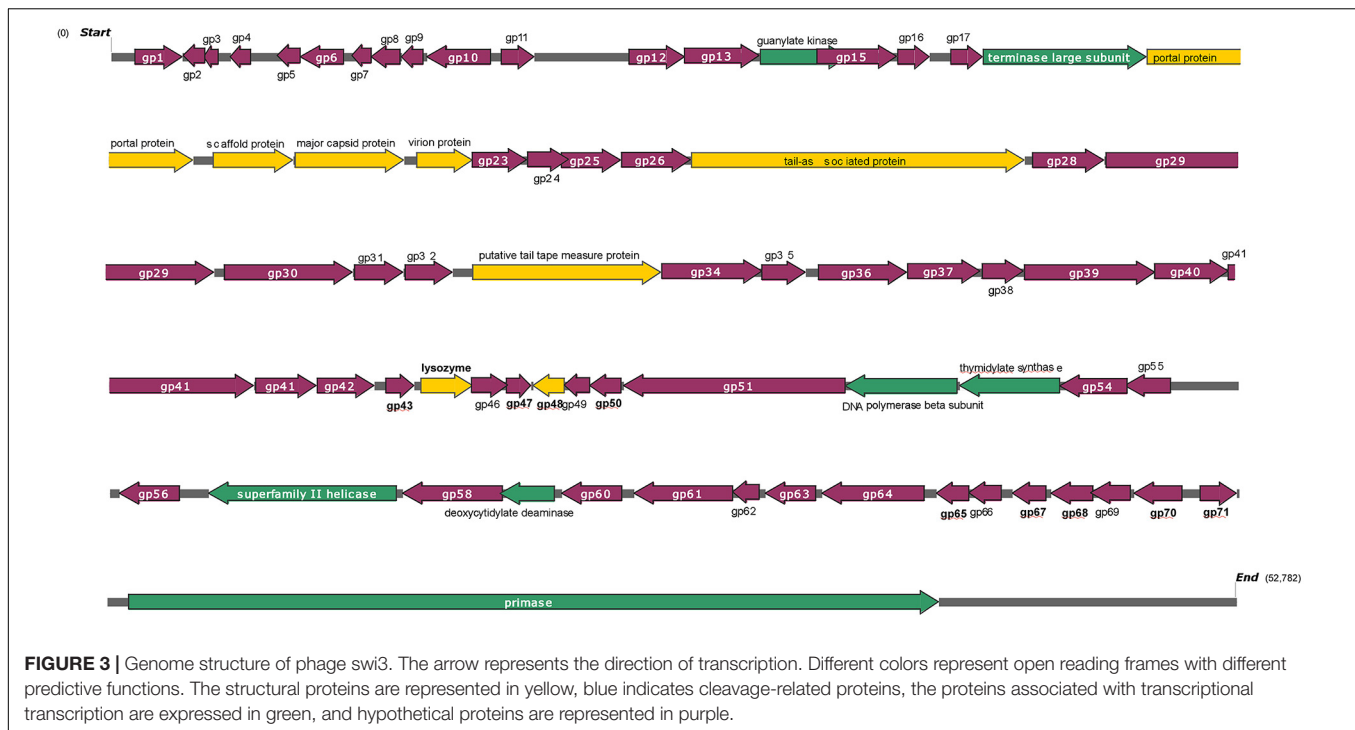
(0) Start

gp1 gp3 gp4 gp2 gp5 gp6 gp8 gp9 gp7 gp10 gp11 gp12 gp13 guanylate kinase gp15 gp16 gp17 terminase large subunit portal protein

portal protein scaffold protein major capsid protein virion protein gp23 gp24 gp25 gp26 tail-associated protein gp28 gp29

gp29 gp30 gp31 gp32 putative tail tape measure protein gp34 gp35 gp36 gp37 gp38 gp39 gp40 gp41

gp41 gp41 gp42 gp43 lysozyme gp46 gp47 gp48 gp49 gp50 gp51 DNA polymerase beta subunit thymidylate synthase gp54 gp55

gp56 superfamily II helicase gp58 deoxycytidylate deaminase gp60 gp61 gp62 gp63 gp64 gp65 gp66 gp67 gp68 gp69 gp70 gp71

End (52,782)

primase

FIGURE 3 | Genome structure of phage swi3. The arrow represents the direction of transcription. Different colors represent open reading frames with different predictive functions. The structural proteins are represented in yellow, blue indicates cleavage-related proteins, the proteins associated with transcriptional transcription are expressed in green, and hypothetical proteins are represented in purple.